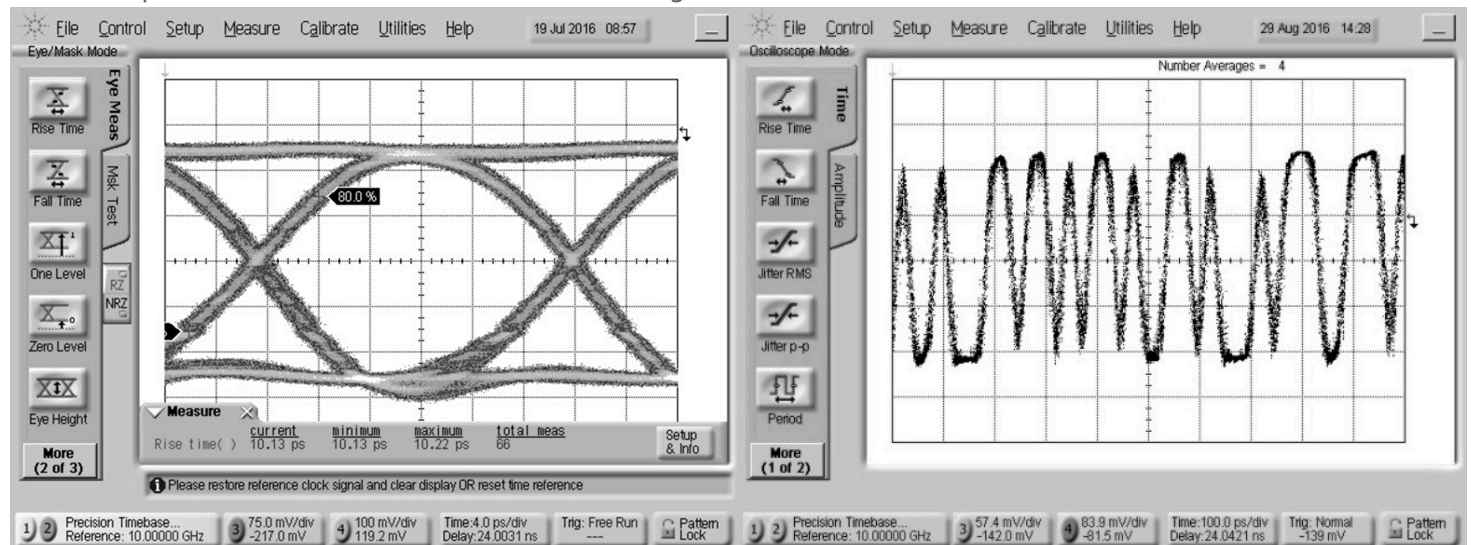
File Control Setup Measure Calibrate Utilities Help 19 Jul 2016 08:57

Eye/Mask Mode

Eye Meas

Msk Test

Rise Time

Fall Time

One Level

RZ

NRZ

Zero Level

Eye Height

More (2 of 3)

80.0 %

Measure

| | current | minimum | maximum | total meas |
|---|---|---|---|---|
| Rise time( ) | 10.13 ps | 10.13 ps | 10.22 ps | 66 |

Setup & Info

Please restore reference clock signal and clear display OR reset time reference

1 2 Precision Timebase... Reference: 10.00000 GHz

3 75.0 mV/div -217.0 mV

4 100 mV/div 119.2 mV

Time:4.0 ps/div Delay:24.0031 ns

Trig: Free Run ---

Pattern Lock

File Control Setup Measure Calibrate Utilities Help 29 Aug 2016 14:28

Oscilloscope Mode

Time

Amplitude

Rise Time

Fall Time

Jitter RMS

Jitter p-p

Period

More (1 of 2)

Number Averages = 4

1 2 Precision Timebase... Reference: 10.00000 GHz

3 57.4 mV/div -142.0 mV

4 83.9 mV/div -81.5 mV

Time:100.0 ps/div Delay:24.0421 ns

Trig: Normal -139 mV

Pattern Lock